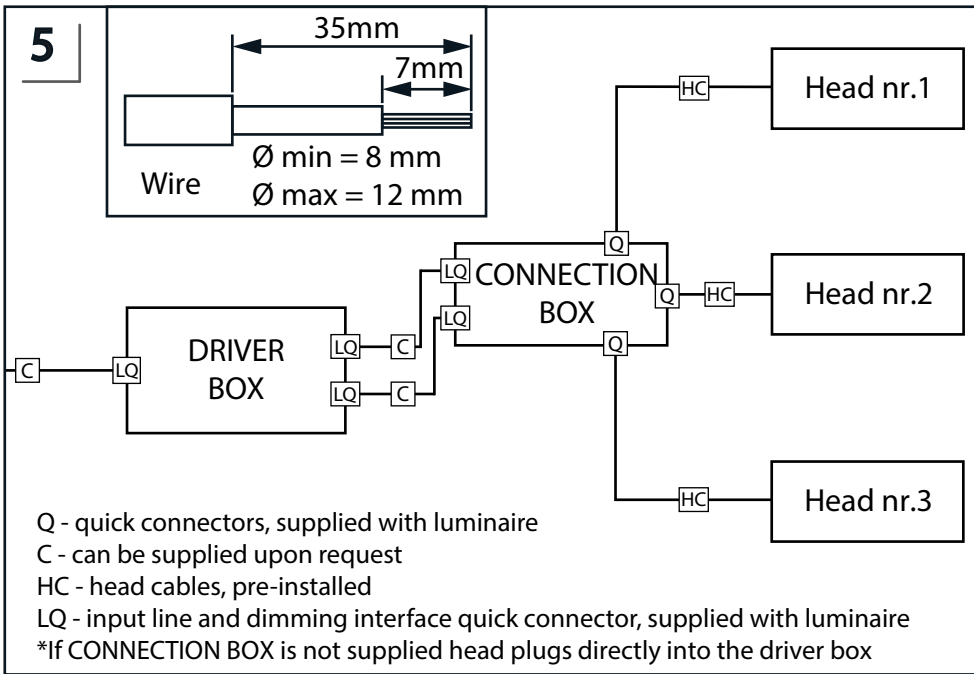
5

35mm

7mm

Wire

Ø min = 8 mm

Ø max = 12 mm

HC

Head nr.1

Q

LQ

CONNECTION BOX

Q

HC

Head nr.2

LQ

DRIVER BOX

LQ

C

Q

C

LQ

LQ

C

HC

Head nr.3

Q - quick connectors, supplied with luminaire
C - can be supplied upon request
HC - head cables, pre-installed
LQ - input line and dimming interface quick connector, supplied with luminaire
*If CONNECTION BOX is not supplied head plugs directly into the driver box